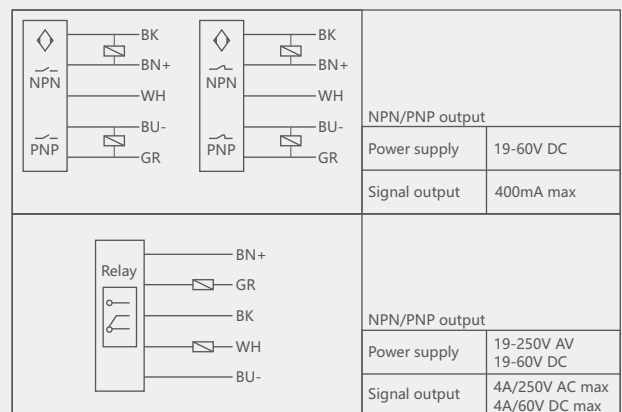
NPN
PNP
BK
BN+
WH
BU-
GR

NPN
PNP
BK
BN+
WH
BU-
GR

NPN/PNP output

| Power supply | 19-60V DC |
|---|---|
| Signal output | 400mA max |

Relay
BN+
GR
BK
WH
BU-

NPN/PNP output

| Power supply | 19-250V AV 19-60V DC |
|---|---|
| Signal output | 4A/250V AC max 4A/60V DC max |